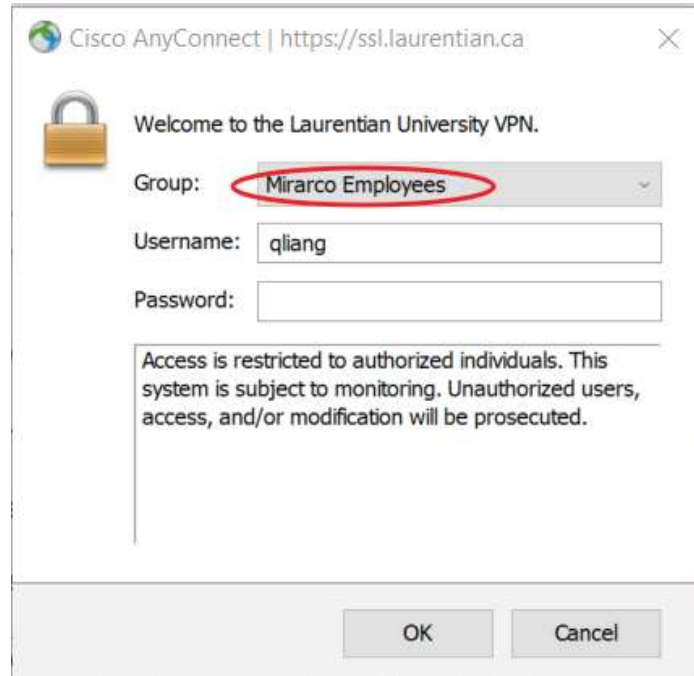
Cisco AnyConnect | https://ssl.laurentian.ca

Welcome to the Laurentian University VPN.

Group: Mirarco Employees

Username: qliang

Password:

Access is restricted to authorized individuals. This system is subject to monitoring. Unauthorized users, access, and/or modification will be prosecuted.

OK

Cancel